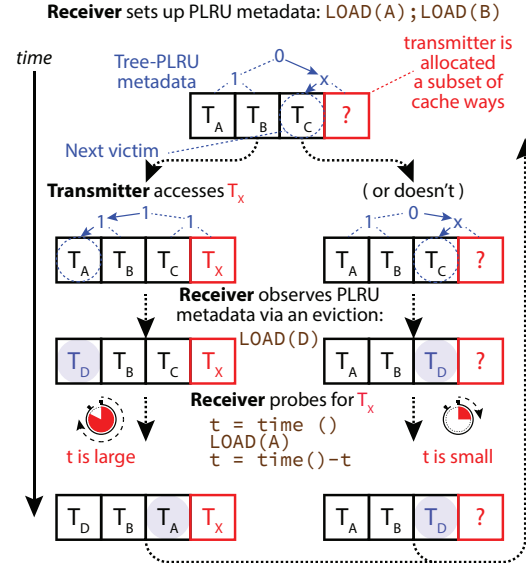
**Receiver** sets up PLRU metadata: LOAD(A);LOAD(B)

time

Tree-PLRU metadata

0

1

x

transmitter is allocated a subset of cache ways

| $T_A$ | $T_B$ | $T_C$ | ? |
|---|---|---|---|

Next victim

**Transmitter** accesses $T_X$

( or doesn't )

1

1

1

1

0

x

| $T_A$ | $T_B$ | $T_C$ | $T_X$ |
|---|---|---|---|

| $T_A$ | $T_B$ | $T_C$ | ? |
|---|---|---|---|

**Receiver** observes PLRU metadata via an eviction:

LOAD(D)

| $T_D$ | $T_B$ | $T_C$ | $T_X$ |
|---|---|---|---|

| $T_A$ | $T_B$ | $T_D$ | ? |
|---|---|---|---|

**Receiver** probes for $T_X$

t = time ()
LOAD(A)
t = time()-t

t is large

t is small

| $T_D$ | $T_B$ | $T_A$ | $T_X$ |
|---|---|---|---|

| $T_A$ | $T_B$ | $T_D$ | ? |
|---|---|---|---|